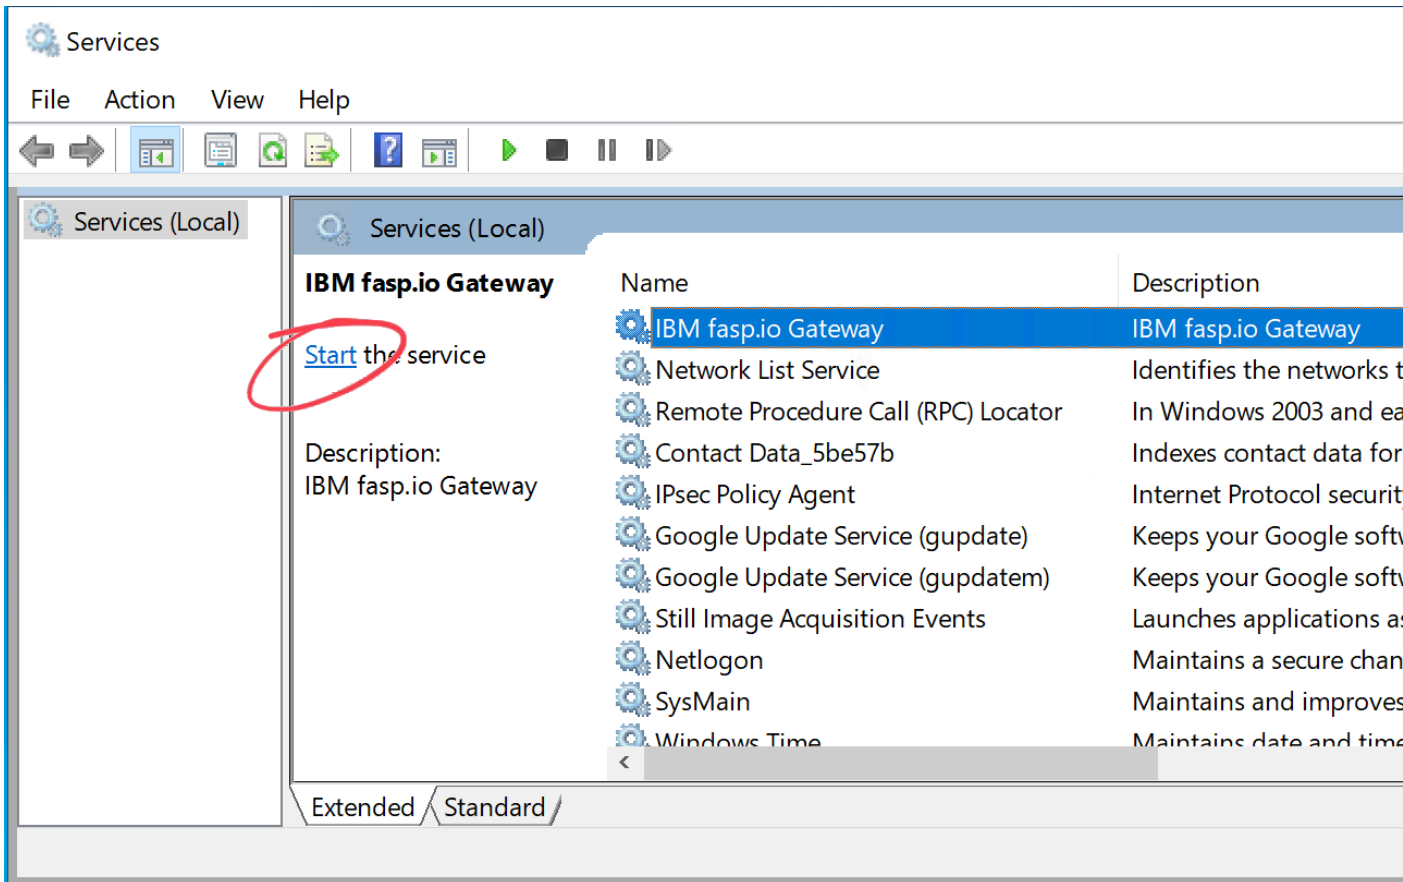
Services

File Action View Help

Services (Local)

Services (Local)

IBM fasp.io Gateway

Start the service

Description:
IBM fasp.io Gateway

| Name | Description |
|---|---|
| IBM fasp.io Gateway | IBM fasp.io Gateway |
| Network List Service | Identifies the networks t |
| Remote Procedure Call (RPC) Locator | In Windows 2003 and ea |
| Contact Data_5be57b | Indexes contact data for |
| IPsec Policy Agent | Internet Protocol securit |
| Google Update Service (gupdate) | Keeps your Google softw |
| Google Update Service (gupdatem) | Keeps your Google softw |
| Still Image Acquisition Events | Launches applications a |
| Netlogon | Maintains a secure chan |
| SysMain | Maintains and improves |
| Windows Time | Maintains date and time |

Extended Standard